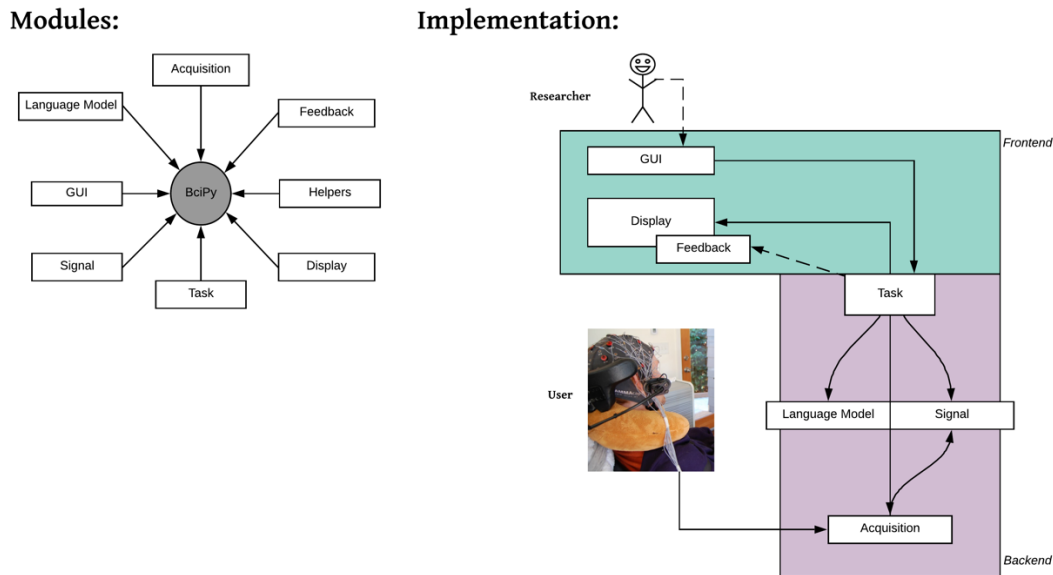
Modules:

Acquisition

Language Model

Feedback

GUI

BciPy

Helpers

Signal

Display

Task

Implementation:

Researcher

Frontend

GUI

Display

Feedback

Task

User

Language Model

Signal

Acquisition

Backend